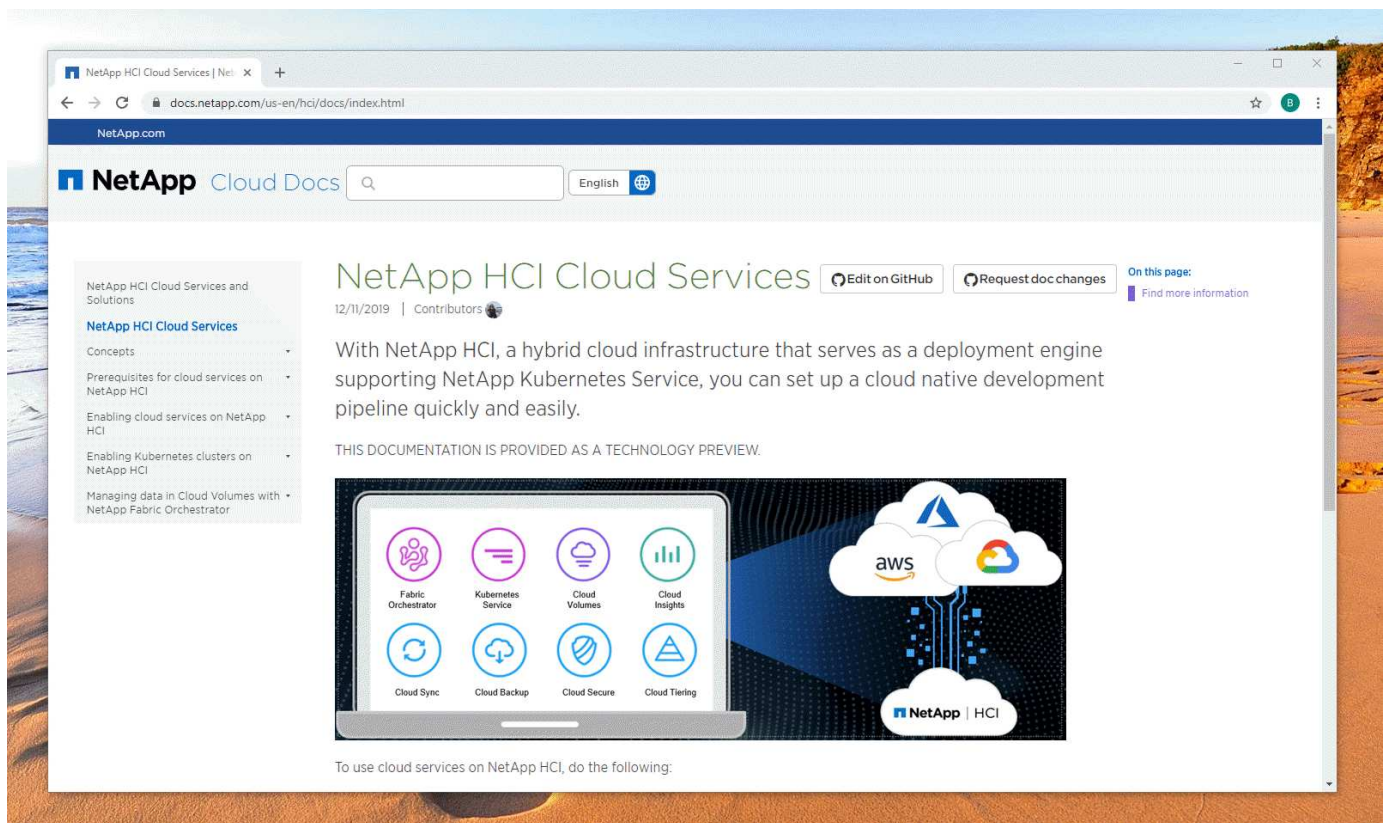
NetApp HCI Cloud Services | Net ×
+
docs.netapp.com/us-en/hci/docs/index.html
B
NetApp.com

NetApp Cloud Docs
English

NetApp HCI Cloud Services and Solutions
NetApp HCI Cloud Services
Concepts
Prerequisites for cloud services on NetApp HCI
Enabling cloud services on NetApp HCI
Enabling Kubernetes clusters on NetApp HCI
Managing data in Cloud Volumes with NetApp Fabric Orchestrator

NetApp HCI Cloud Services
Edit on GitHub
Request doc changes
12/11/2019 | Contributors

On this page:
Find more information

With NetApp HCI, a hybrid cloud infrastructure that serves as a deployment engine supporting NetApp Kubernetes Service, you can set up a cloud native development pipeline quickly and easily.

THIS DOCUMENTATION IS PROVIDED AS A TECHNOLOGY PREVIEW.

Fabric Orchestrator
Kubernetes Service
Cloud Volumes
Cloud Insights
Cloud Sync
Cloud Backup
Cloud Secure
Cloud Tiering
aws
NetApp | HCI

To use cloud services on NetApp HCI, do the following: